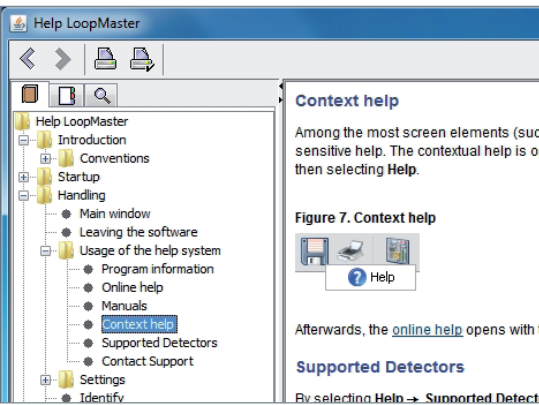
Help LoopMaster

Help LoopMaster
Introduction
Conventions
Startup
Handling
Main window
Leaving the software
Usage of the help system
Program information
Online help
Manuals
Context help
Supported Detectors
Contact Support
Settings
Identify

Context help

Among the most screen elements (suc sensitive help. The contextual help is o then selecting Help.

Figure 7. Context help

Help

Afterwards, the online help opens with

Supported Detectors

By selecting Help → Supported Detect